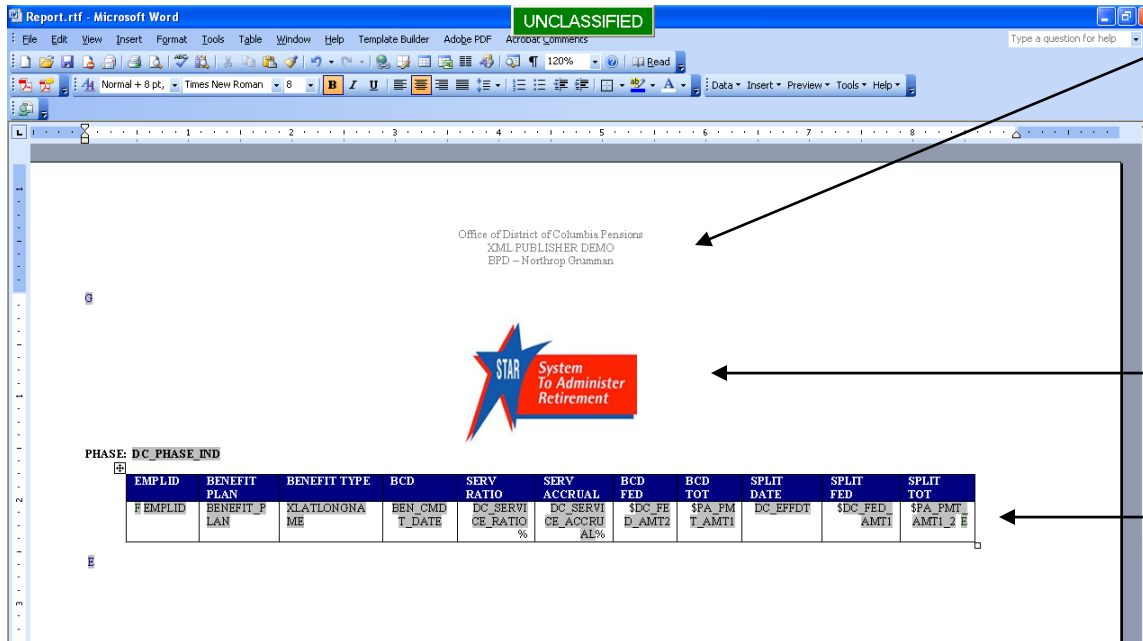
Report.rtf - Microsoft Word

UNCLASSIFIED

File Edit View Insert Format Tools Table Window Help Template Builder Adobe PDF Acrobat Comments

Type a question for help

120% Read

Normal + 8 pt, Times New Roman 8 B I U

Data Insert Preview Tools Help

Office of District of Columbia Pensions
XML PUBLISHER DEMO
BPD – Northrop Grumman

G

STAR System To Administer Retirement

PHASE: DC_PHASE_IND

| EMPLID | BENEFIT PLAN | BENEFIT TYPE | BCD | SERV RATIO | SERV ACCRUAL | BCD FED | BCD TOT | SPLIT DATE | SPLIT FED | SPLIT TOT |
|---|---|---|---|---|---|---|---|---|---|---|
| F EMPLID | BENEFIT_PLAN | XLATLONGNAME | BEN_CMDT_DATE | DC_SERVICE_RATIO% | DC_SERVICE_ACCRUAL% | $DC_FED_AMT2 | $PA_PMT_AMT1 | DC_EFFDT | $DC_FED_AMT1 | $PA_PMT_AMT1_2 E |

E